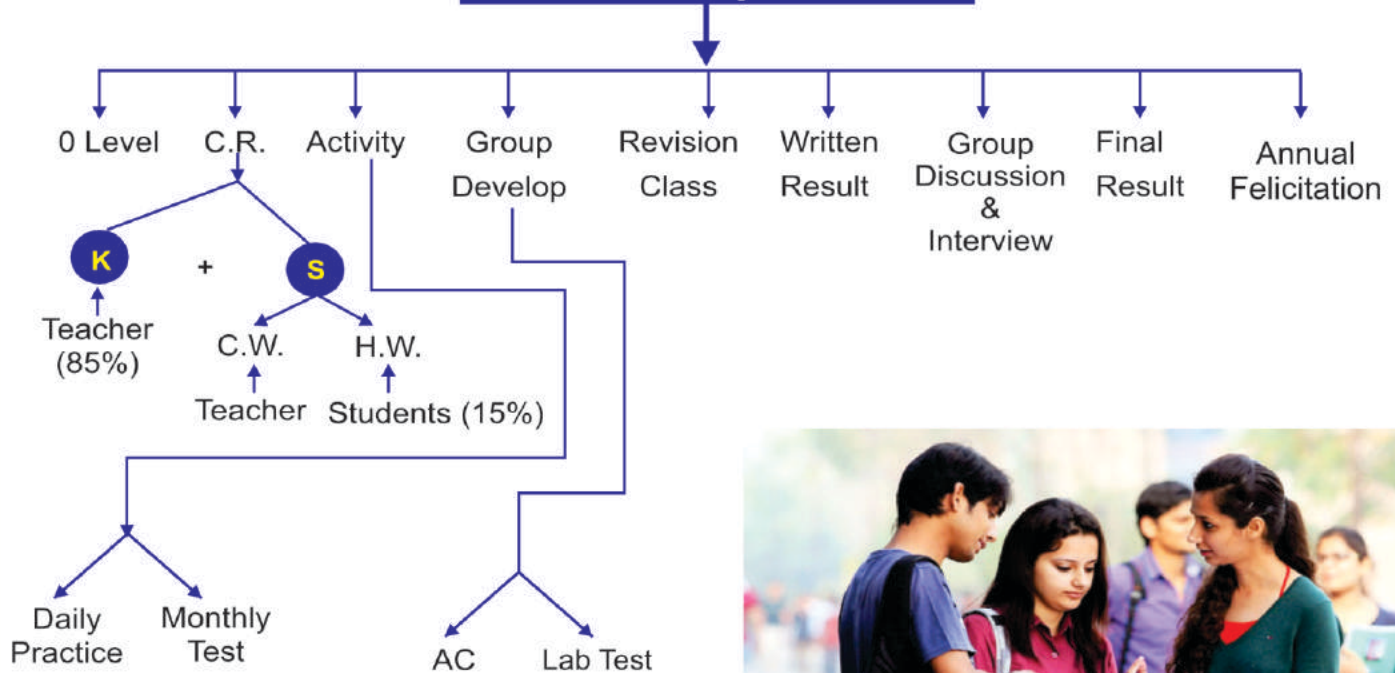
0 Level

C.R.

K + S

Teacher (85%)

C.W.

Teacher

H.W.

Students (15%)

Activity

Daily Practice

Monthly Test

Group Develop

AC

Lab Test

Revision Class

Written Result

Group Discussion & Interview

Final Result

Annual Felicitation